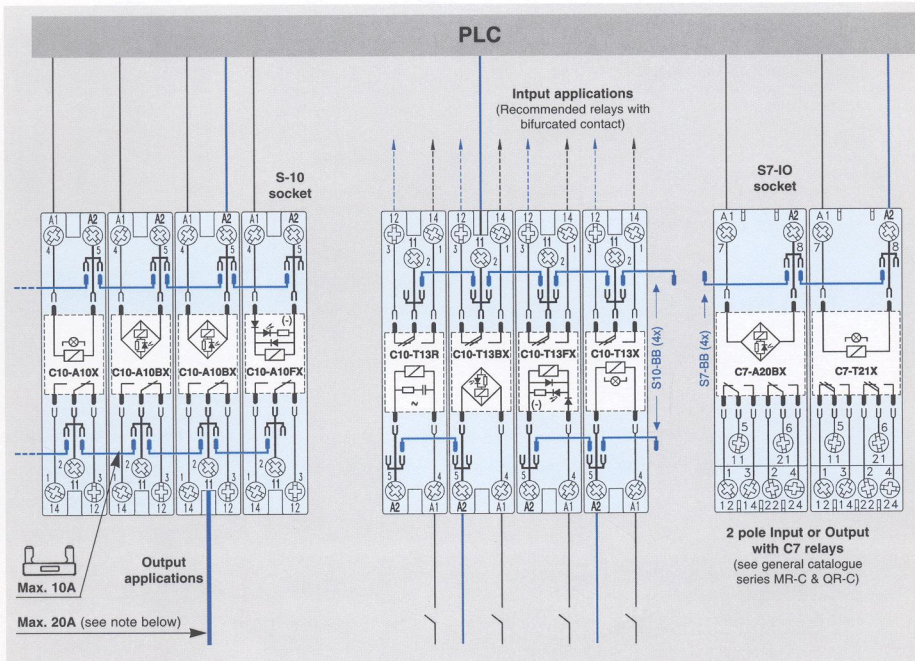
PLC

Intput applications
(Recommended relays with bifurcated contact)

S-10 socket

S7-IO socket

A1 A2 4 5 A1 A2 4 5 A1 A2 4 5 A1 A2 4 5

C10-A10X C10-A10BX C10-A10BX C10-A10FX

(-)

1 2 11 3 14 12 1 2 11 3 14 12 1 2 11 3 14 12 1 2 11 3 14 12

12 14 3 11 2 1 12 14 3 11 2 1 12 14 3 11 2 1 12 14 3 11 2 1

C10-T13R C10-T13BX C10-T13FX C10-T13X

(-)

S10-BB (4x)

5 4 A2 A1 5 4 A2 A1 5 4 A2 A1 5 4 A2 A1

S7-BB (4x)

A1 A2 7 8 A1 A2 7 8

C7-A20BX C7-T21X

5 6 11 21 5 6 11 21

1 3 2 4 12 14 22 24 1 3 2 4 12 14 22 24

2 pole Input or Output with C7 relays
(see general catalogue series MR-C & QR-C)

Output applications

Max. 10A

Max. 20A (see note below)